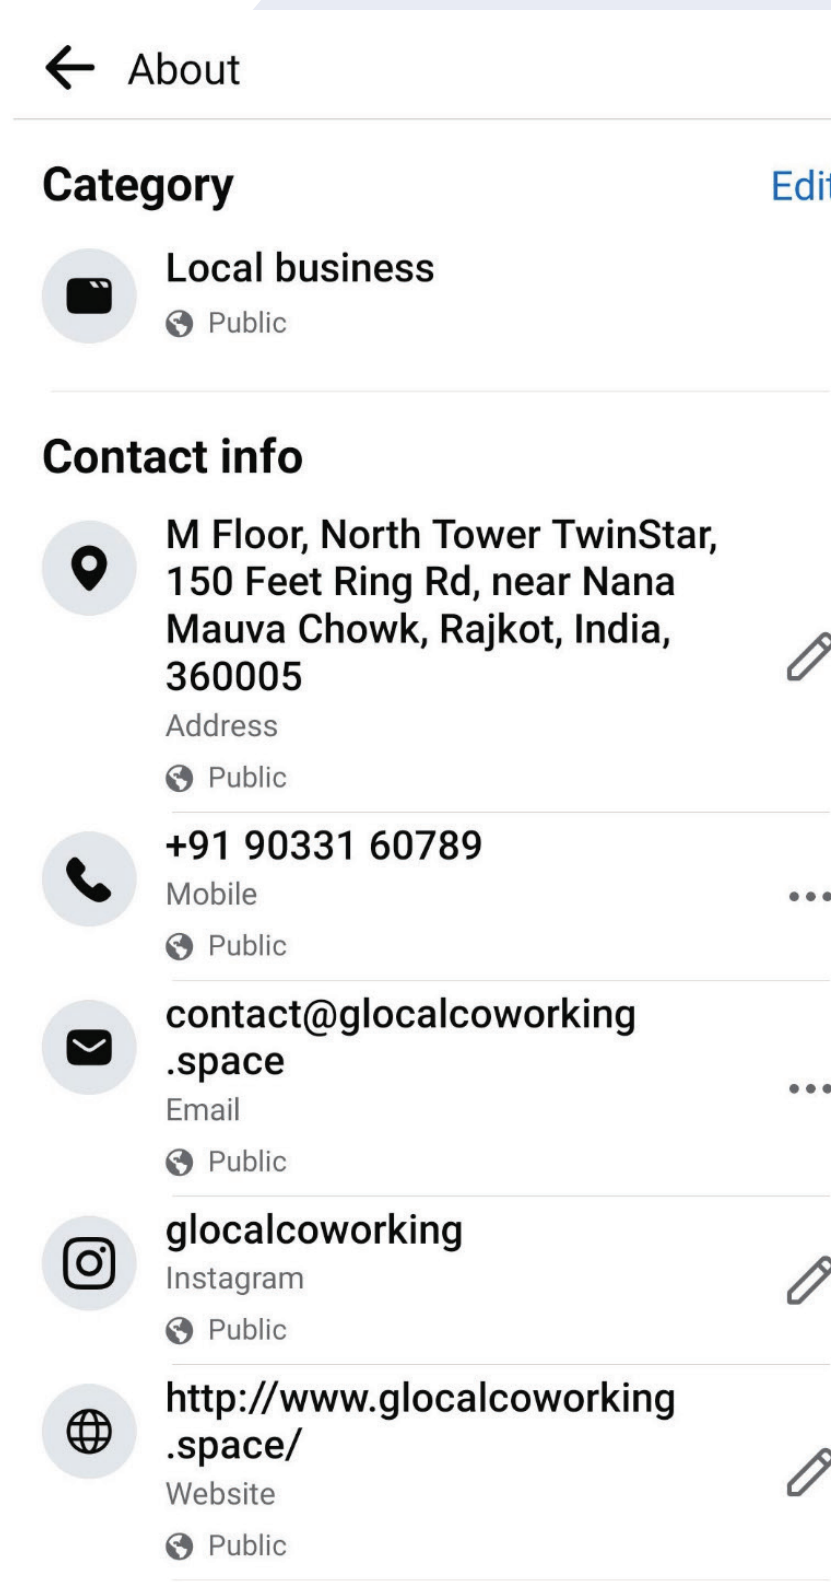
About

Category

Edit

Local business

Public

Contact info

M Floor, North Tower TwinStar, 150 Feet Ring Rd, near Nana Mauva Chowk, Rajkot, India, 360005

Address

Public

+91 90331 60789

Mobile

Public

contact@glocalcoworking .space

Email

Public

glocalcoworking

Instagram

Public

http://www.glocalcoworking .space/

Website

Public